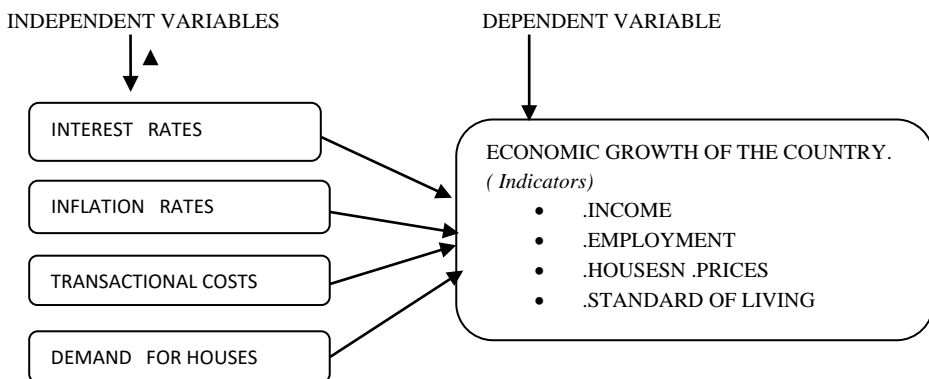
INDEPENDENT VARIABLES

DEPENDENT VARIABLE

INTEREST RATES

INFLATION RATES

TRANSACTIONAL COSTS

DEMAND FOR HOUSES

ECONOMIC GROWTH OF THE COUNTRY.

*( Indicators)*

- .INCOME
- .EMPLOYMENT
- .HOUSESN .PRICES
- .STANDARD OF LIVING